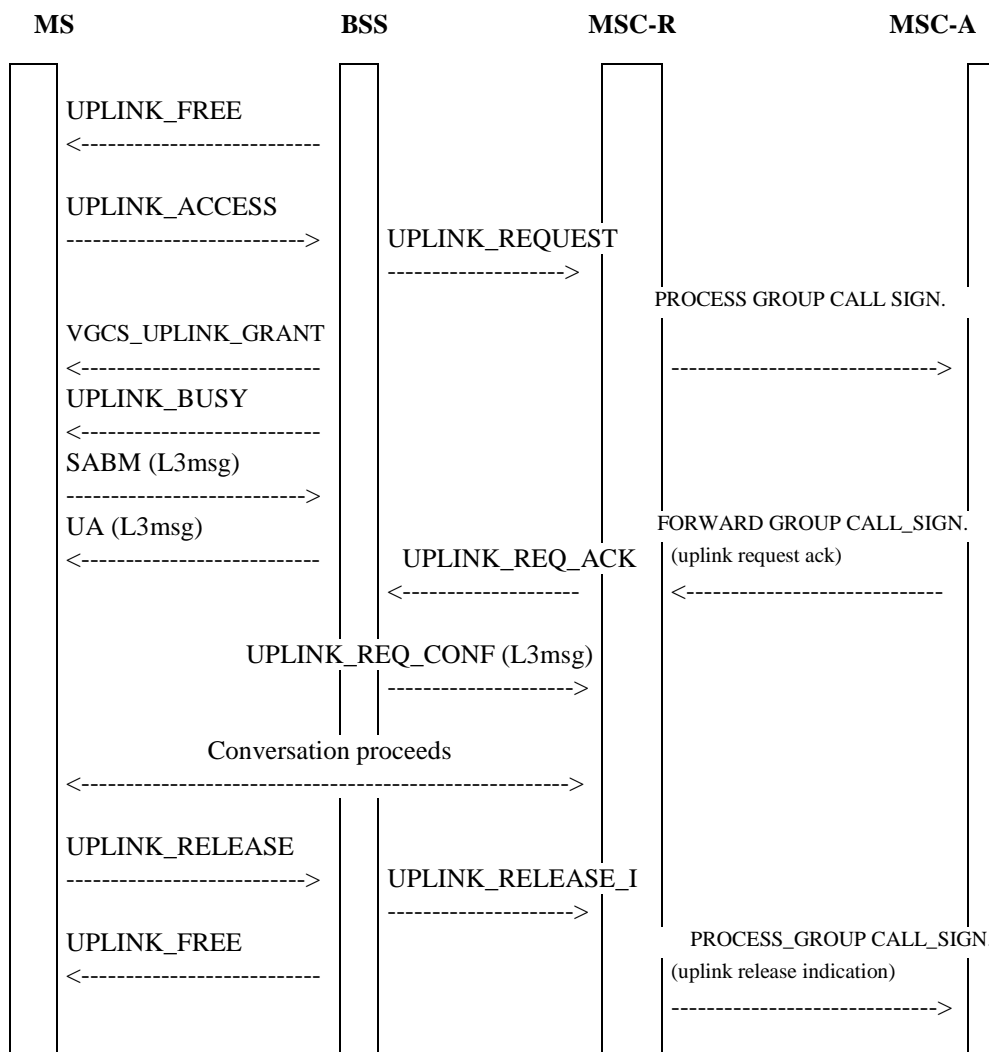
MS BSS MSC-R MSC-A

UPLINK_FREE
<--------------------------

UPLINK_ACCESS
--------------------------> UPLINK_REQUEST
--------------------> PROCESS GROUP CALL SIGN.

VGCS_UPLINK_GRANT
<-------------------------- ----------------------------->

UPLINK_BUSY
<--------------------------

SABM (L3msg)
-------------------------->

UA (L3msg) FORWARD GROUP CALL_SIGN.
<-------------------------- UPLINK_REQ_ACK (uplink request ack)
<-------------------- <----------------------------

UPLINK_REQ_CONF (L3msg)
-------------------->

Conversation proceeds
<------------------------------------------------------->

UPLINK_RELEASE
--------------------------> UPLINK_RELEASE_I
-------------------->

UPLINK_FREE PROCESS_GROUP CALL_SIGN
<-------------------------- (uplink release indication)
----------------------------->